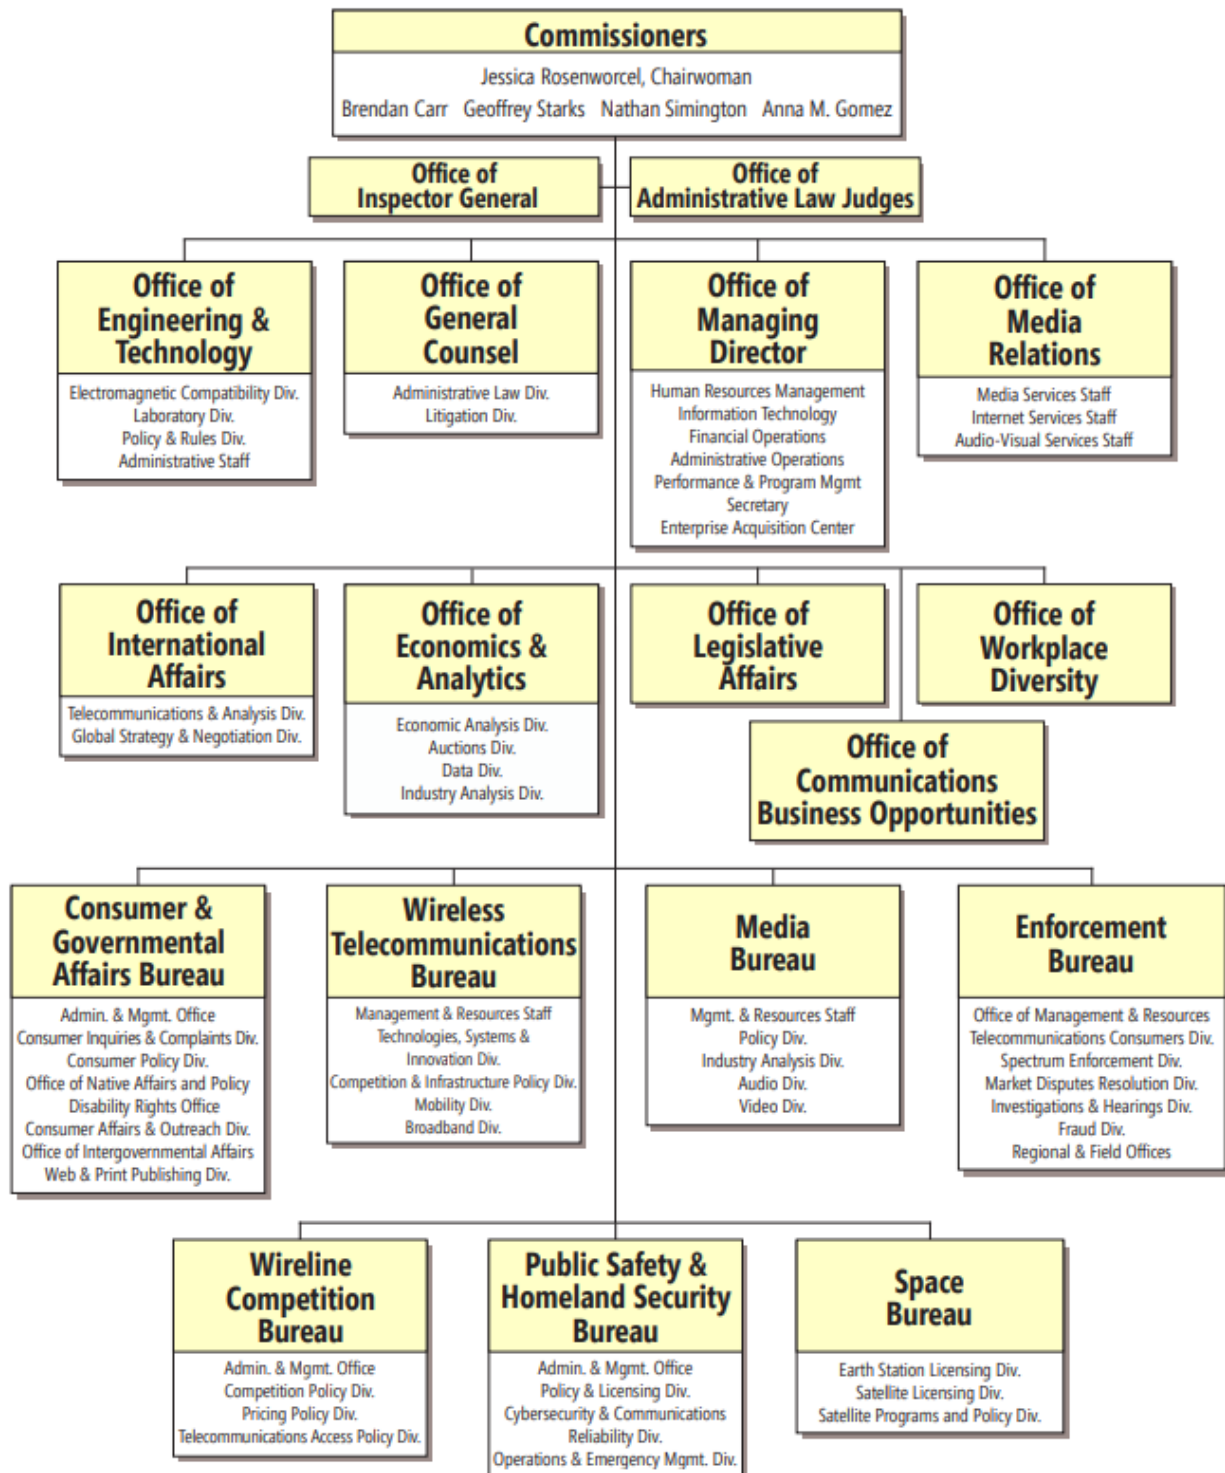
Commissioners
Jessica Rosenworcel, Chairwoman
Brendan Carr Geoffrey Starks Nathan Simington Anna M. Gomez

Office of Inspector General

Office of Administrative Law Judges

Office of Engineering & Technology
Electromagnetic Compatibility Div.
Laboratory Div.
Policy & Rules Div.
Administrative Staff

Office of General Counsel
Administrative Law Div.
Litigation Div.

Office of Managing Director
Human Resources Management
Information Technology
Financial Operations
Administrative Operations
Performance & Program Mgmt
Secretary
Enterprise Acquisition Center

Office of Media Relations
Media Services Staff
Internet Services Staff
Audio-Visual Services Staff

Office of International Affairs
Telecommunications & Analysis Div.
Global Strategy & Negotiation Div.

Office of Economics & Analytics
Economic Analysis Div.
Auctions Div.
Data Div.
Industry Analysis Div.

Office of Legislative Affairs

Office of Workplace Diversity

Office of Communications Business Opportunities

Consumer & Governmental Affairs Bureau
Admin. & Mgmt. Office
Consumer Inquiries & Complaints Div.
Consumer Policy Div.
Office of Native Affairs and Policy
Disability Rights Office
Consumer Affairs & Outreach Div.
Office of Intergovernmental Affairs
Web & Print Publishing Div.

Wireless Telecommunications Bureau
Management & Resources Staff
Technologies, Systems & Innovation Div.
Competition & Infrastructure Policy Div.
Mobility Div.
Broadband Div.

Media Bureau
Mgmt. & Resources Staff
Policy Div.
Industry Analysis Div.
Audio Div.
Video Div.

Enforcement Bureau
Office of Management & Resources
Telecommunications Consumers Div.
Spectrum Enforcement Div.
Market Disputes Resolution Div.
Investigations & Hearings Div.
Fraud Div.
Regional & Field Offices

Wireline Competition Bureau
Admin. & Mgmt. Office
Competition Policy Div.
Pricing Policy Div.
Telecommunications Access Policy Div.

Public Safety & Homeland Security Bureau
Admin. & Mgmt. Office
Policy & Licensing Div.
Cybersecurity & Communications Reliability Div.
Operations & Emergency Mgmt. Div.

Space Bureau
Earth Station Licensing Div.
Satellite Licensing Div.
Satellite Programs and Policy Div.